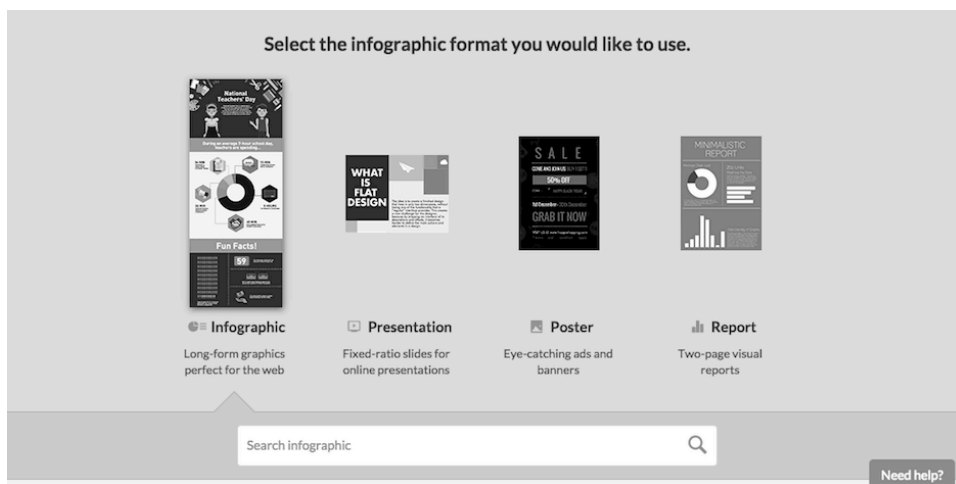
Select the infographic format you would like to use.

National Teachers' Day

Fun Facts!

59

WHAT IS FLAT DESIGN

SALE

50% OFF

GRAB IT NOW

MINIMALISTIC REPORT

Infographic

Long-form graphics perfect for the web

Presentation

Fixed-ratio slides for online presentations

Poster

Eye-catching ads and banners

Report

Two-page visual reports

Search infographic

Need help?